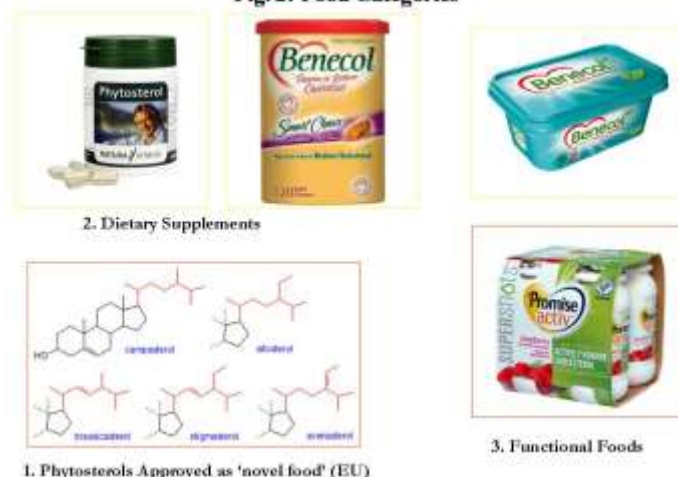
Fig.2. Food Categories

Phytosterol

Benecol

Smart Choice

Benecol

Benecol

2. Dietary Supplements

HO

campesterol

sitosterol

brassicasterol

stigmasterol

avenasterol

Promise activ

SUPERSHOTS

1. Phytosterols Approved as 'novel food' (EU)

3. Functional Foods